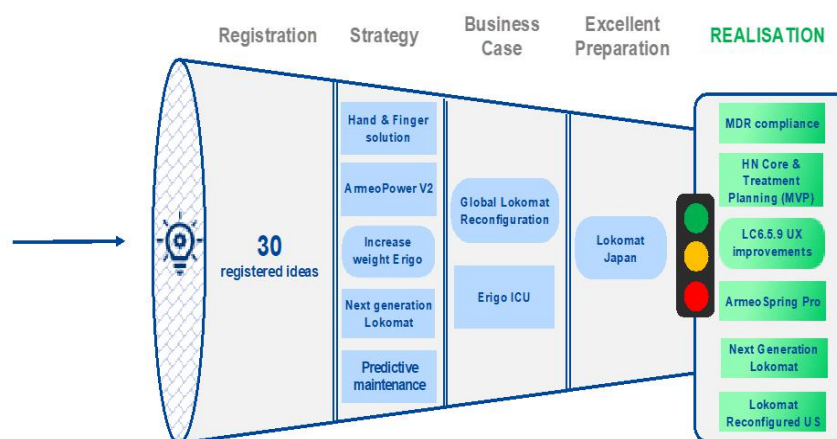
Registration

Strategy

Business Case

Excellent Preparation

REALISATION

30
registered ideas

Hand & Finger solution

ArmeoPower V2

Increase weight Erigo

Next generation Lokomat

Predictive maintenance

Global Lokomat Reconfiguration

Erigo ICU

Lokomat Japan

MDR compliance

HN Core & Treatment Planning (MVP)

LC6.5.9 UX improvements

ArmeoSpring Pro

Next Generation Lokomat

Lokomat Reconfigured US